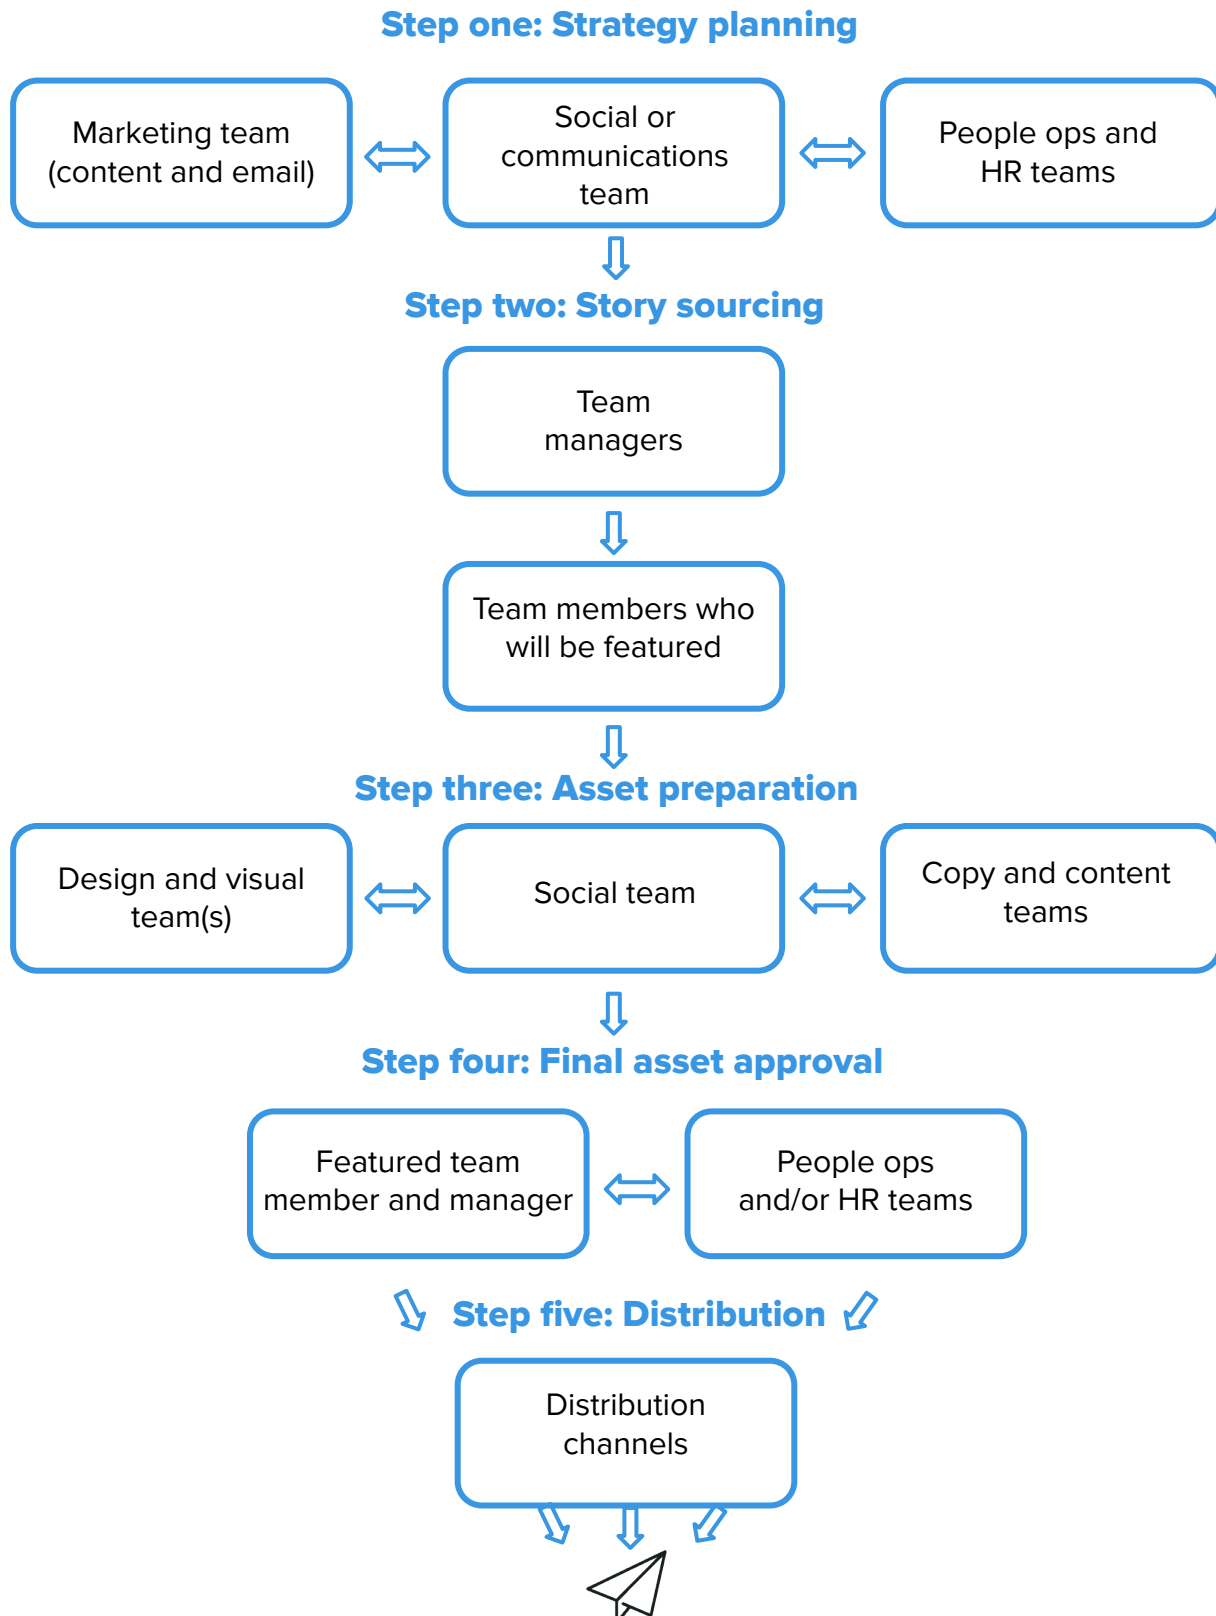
Step one: Strategy planning

Marketing team (content and email)

Social or communications team

People ops and HR teams

Step two: Story sourcing

Team managers

Team members who will be featured

Step three: Asset preparation

Design and visual team(s)

Social team

Copy and content teams

Step four: Final asset approval

Featured team member and manager

People ops and/or HR teams

Step five: Distribution

Distribution channels